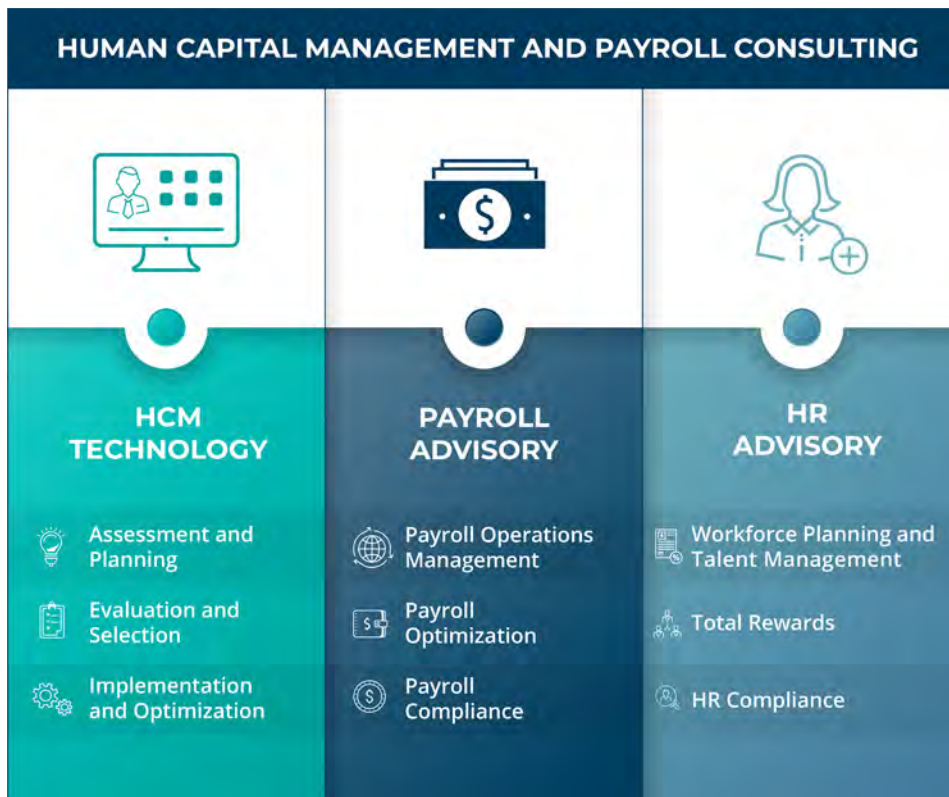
HUMAN CAPITAL MANAGEMENT AND PAYROLL CONSULTING

HCM TECHNOLOGY

Assessment and Planning

Evaluation and Selection

Implementation and Optimization

PAYROLL ADVISORY

Payroll Operations Management

Payroll Optimization

Payroll Compliance

HR ADVISORY

Workforce Planning and Talent Management

Total Rewards

HR Compliance